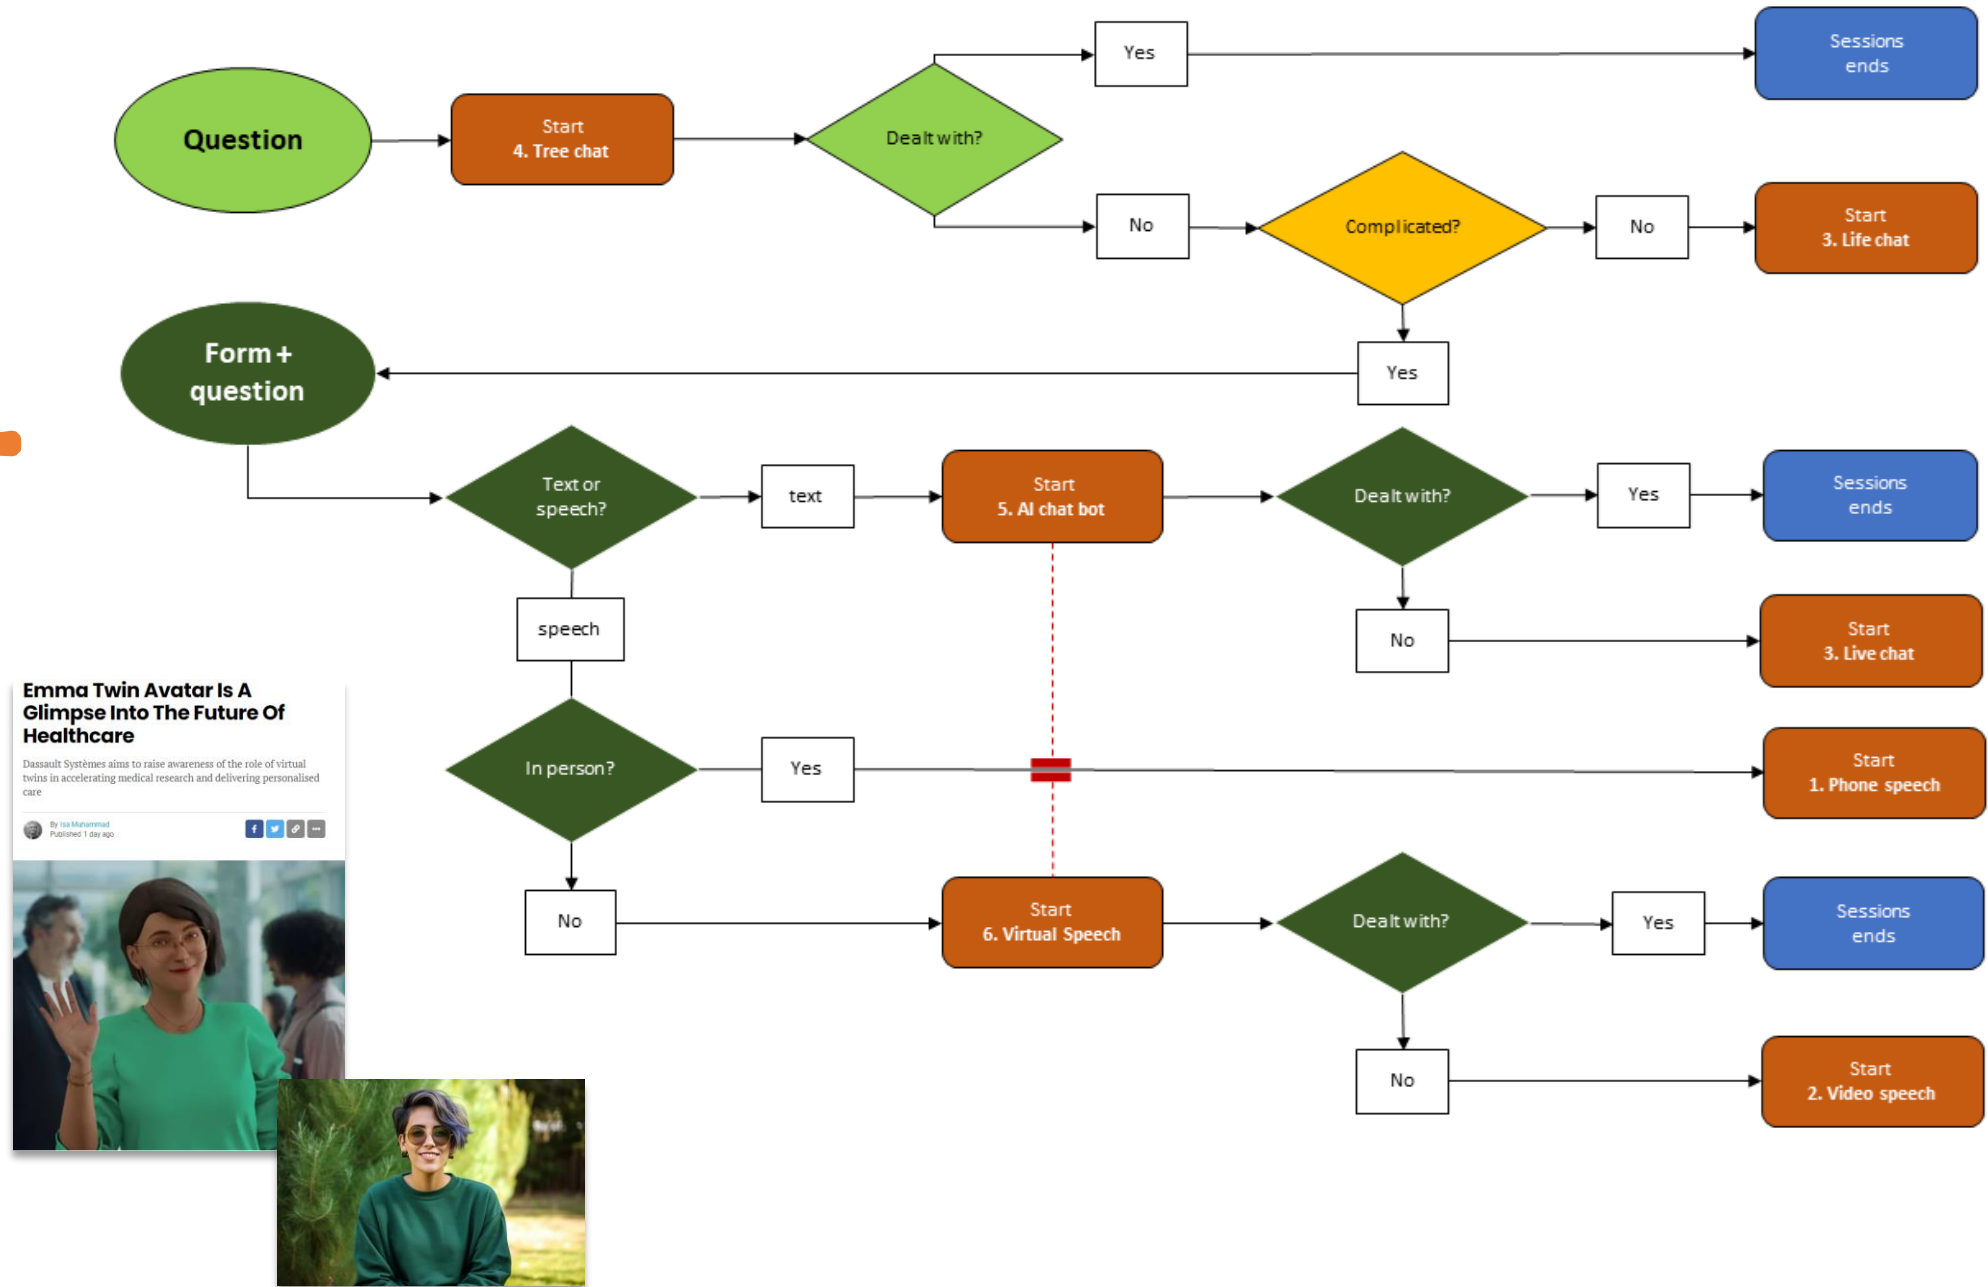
Question

Start
4. Tree chat

Dealt with?

Yes

Sessions ends

No

Complicated?

No

Start
3. Life chat

Form + question

Yes

Text or speech?

text

Start
5. AI chat bot

Dealt with?

Yes

Sessions ends

speech

No

Start
3. Live chat

Emma Twin Avatar Is A Glimpse Into The Future Of Healthcare

Dassault Systèmes aims to raise awareness of the role of virtual twins in accelerating medical research and delivering personalised care

By Isa Muhammad
Published 1 day ago

In person?

Yes

Start
1. Phone speech

No

Start
6. Virtual Speech

Dealt with?

Yes

Sessions ends

No

Start
2. Video speech